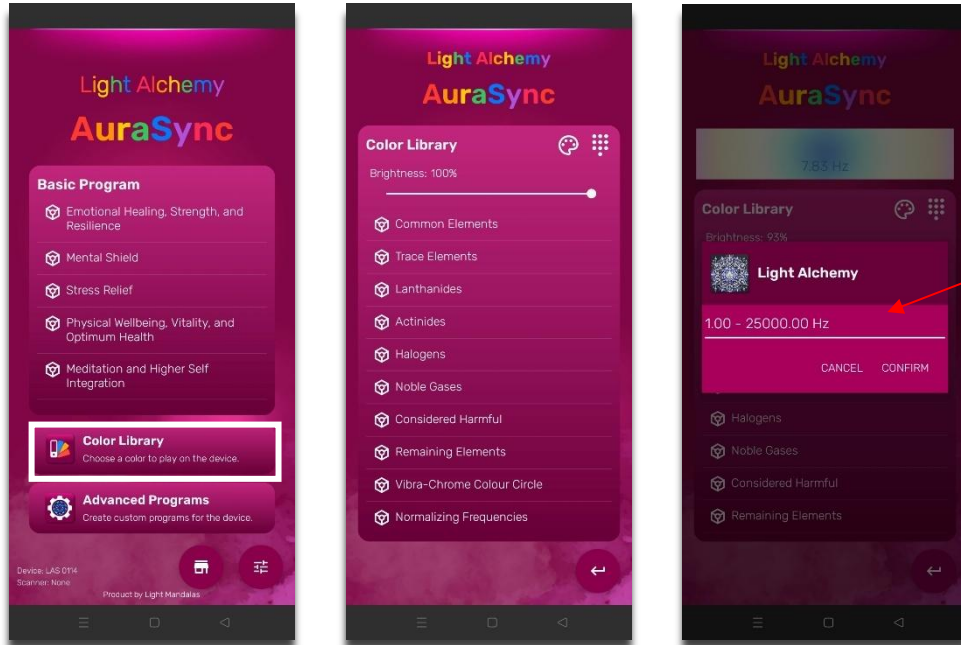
Light Alchemy
AuraSync

Basic Program
Emotional Healing, Strength, and Resilience
Mental Shield
Stress Relief
Physical Wellbeing, Vitality, and Optimum Health
Meditation and Higher Self Integration

Color Library
Choose a color to play on the device.

Advanced Programs
Create custom programs for the device.

Device: LAS 0114
Scanner: None
Product by Light Mandalas

Light Alchemy
AuraSync

Color Library
Brightness: 100%
Common Elements
Trace Elements
Lanthanides
Actinides
Halogens
Noble Gases
Considered Harmful
Remaining Elements
Vibra-Chrome Colour Circle
Normalizing Frequencies

Light Alchemy
AuraSync

7.63 Hz

Color Library
Brightness: 93%

Light Alchemy
1.00 - 25000.00 Hz
CANCEL CONFIRM

Halogens
Noble Gases
Considered Harmful
Remaining Elements